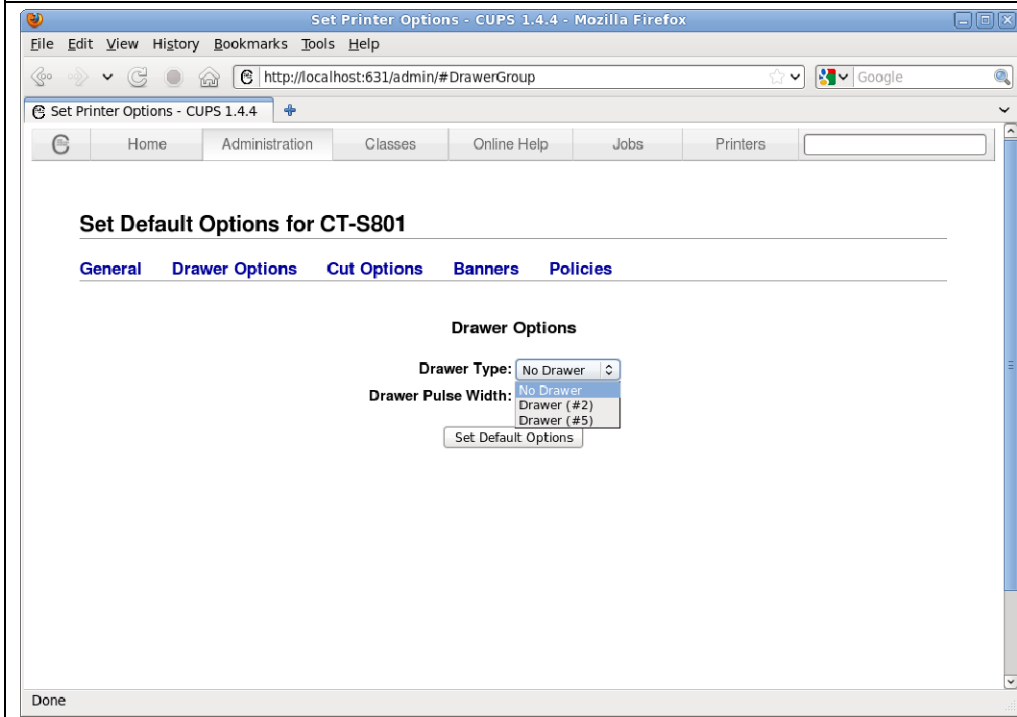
Set Printer Options - CUPS 1.4.4 - Mozilla Firefox

File Edit View History Bookmarks Tools Help

http://localhost:631/admin/#DrawerGroup

Google

Set Printer Options - CUPS 1.4.4

Home Administration Classes Online Help Jobs Printers

Set Default Options for CT-S801

General Drawer Options Cut Options Banners Policies

Drawer Options

Drawer Type: No Drawer

Drawer Pulse Width:

No Drawer
Drawer (#2)
Drawer (#5)

Set Default Options

Done